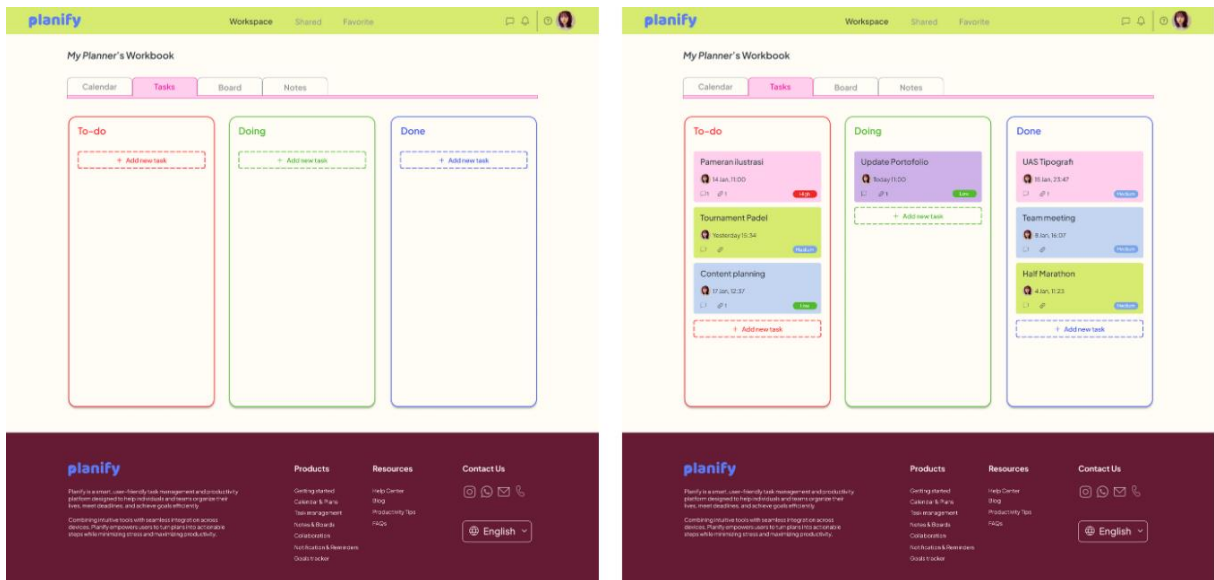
planify

Workspace Shared Favorite

My Planner's Workbook

Calendar Tasks Board Notes

To-do

+ Add new task

Doing

+ Add new task

Done

+ Add new task

planify

Planify is a smart, user-friendly task management and productivity platform designed to help individuals and teams organize their lives, meet deadlines, and achieve goals efficiently.

Combining intuitive tools with seamless integration across devices, Planify empowers users to turn plans into actionable steps while minimizing stress and maximizing productivity.

Products

Getting started
Calendar & Plans
Task management
Notes & Boards
Collaboration
Notification & Reminders
Goals tracker

Resources

Help Center
Blog
Productivity Tips
FAQs

Contact Us

English

planify

Workspace Shared Favorite

My Planner's Workbook

Calendar Tasks Board Notes

To-do

Pameran ilustrasi
14 Jan, 11:00
1
High

Tournament Padel
Yesterday 15:34
Medium

Content planning
17 Jan, 12:37
1
Low

+ Add new task

Doing

Update Portofolio
Today 11:00
1
Low

+ Add new task

Done

UAS Tipografi
15 Jan, 23:47
1
Medium

Team meeting
8 Jan, 16:07
Medium

Half Marathon
4 Jan, 11:23
Medium

+ Add new task

planify

Planify is a smart, user-friendly task management and productivity platform designed to help individuals and teams organize their lives, meet deadlines, and achieve goals efficiently.

Combining intuitive tools with seamless integration across devices, Planify empowers users to turn plans into actionable steps while minimizing stress and maximizing productivity.

Products

Getting started
Calendar & Plans
Task management
Notes & Boards
Collaboration
Notification & Reminders
Goals tracker

Resources

Help Center
Blog
Productivity Tips
FAQs

Contact Us

English